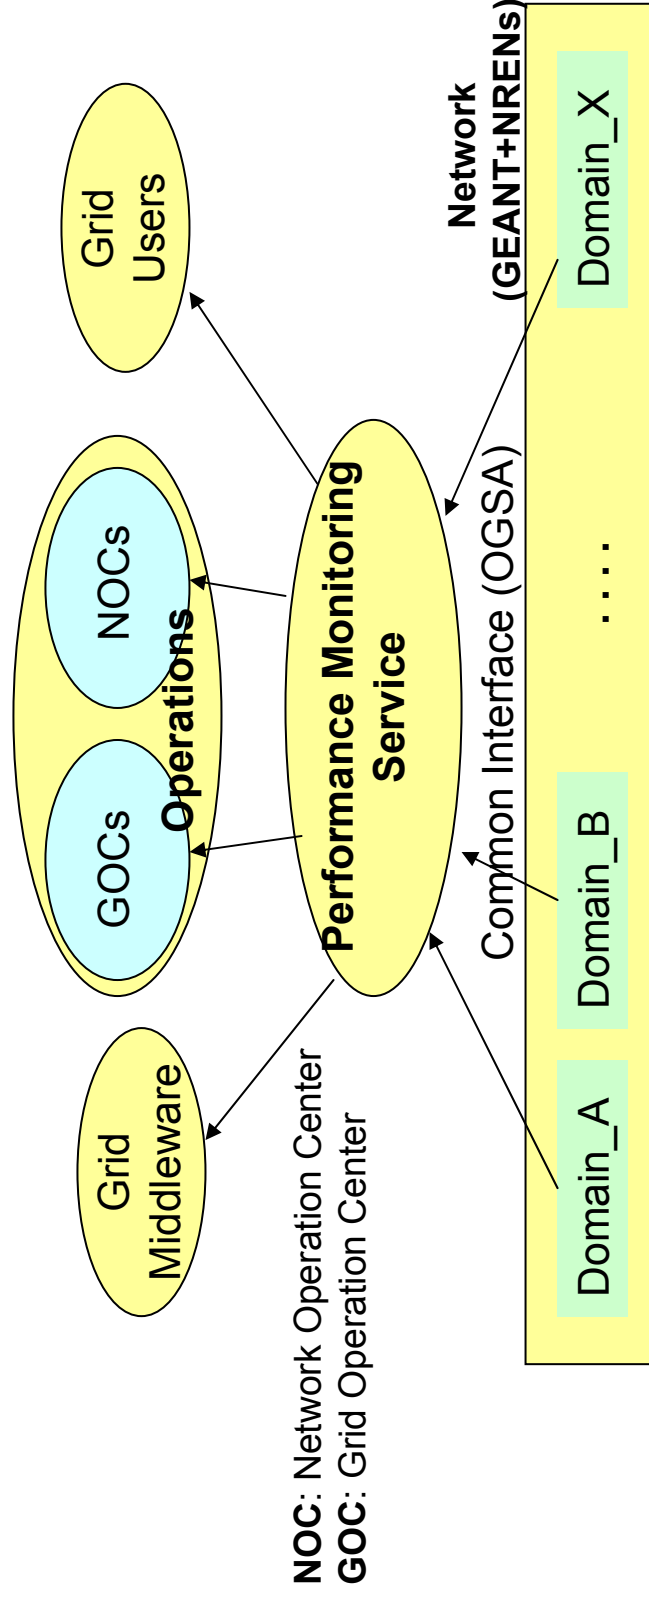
Grid Users

Operations

NOCs

GOCs

Grid Middleware

Performance Monitoring Service

Common Interface (OGSA)

Network (GEANT+NRENs)

Domain_X

. . . .

Domain_B

Domain_A

**NOC**: Network Operation Center
**GOC**: Grid Operation Center